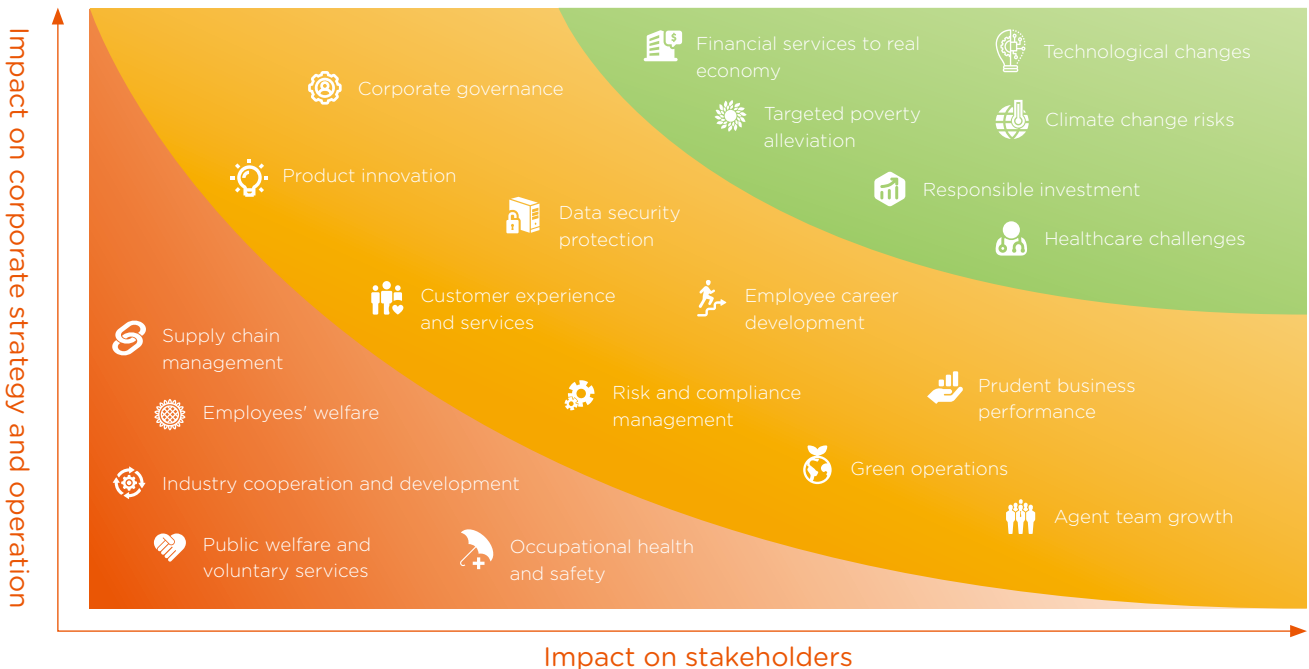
Impact on corporate strategy and operation

Financial services to real economy

Technological changes

Corporate governance

Targeted poverty alleviation

Climate change risks

Product innovation

Responsible investment

Data security protection

Healthcare challenges

Customer experience and services

Employee career development

Supply chain management

Employees' welfare

Risk and compliance management

Prudent business performance

Green operations

Industry cooperation and development

Agent team growth

Public welfare and voluntary services

Occupational health and safety

Impact on stakeholders